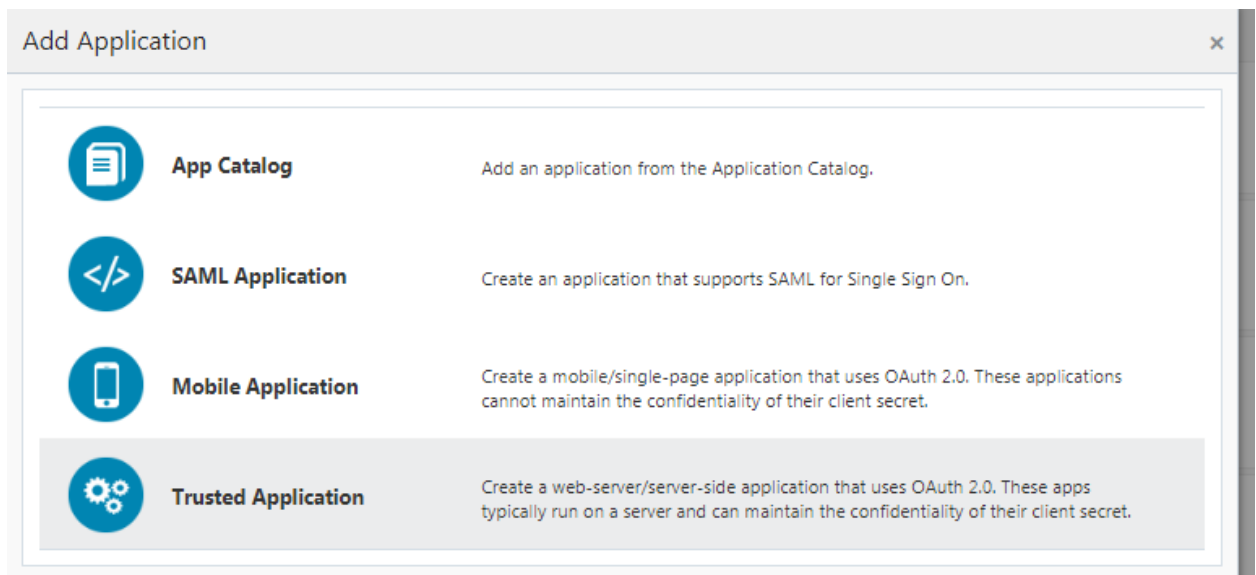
Add Application

×

App Catalog

Add an application from the Application Catalog.

</>

SAML Application

Create an application that supports SAML for Single Sign On.

Mobile Application

Create a mobile/single-page application that uses OAuth 2.0. These applications cannot maintain the confidentiality of their client secret.

Trusted Application

Create a web-server/server-side application that uses OAuth 2.0. These apps typically run on a server and can maintain the confidentiality of their client secret.